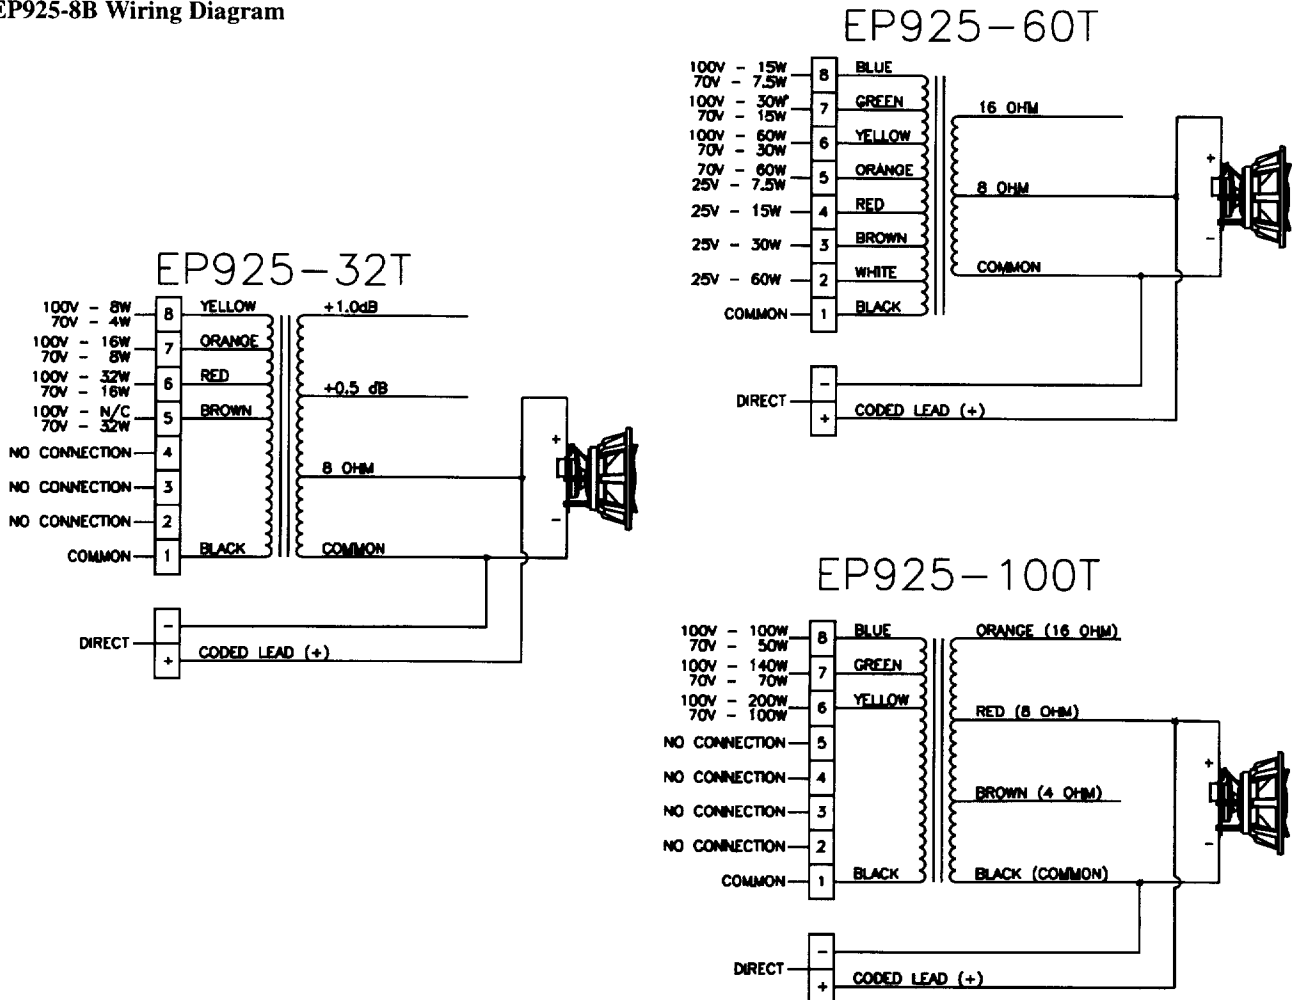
EP925-8B Wiring Diagram

EP925-60T

100V - 15W
70V - 7.5W
8
BLUE

100V - 30W
70V - 15W
7
GREEN

100V - 60W
70V - 30W
6
YELLOW

70V - 60W
25V - 7.5W
5
ORANGE

25V - 15W
4
RED

25V - 30W
3
BROWN

25V - 60W
2
WHITE

COMMON
1
BLACK

16 OHM
8 OHM
COMMON
+
-
DIRECT
-
+
CODED LEAD (+)

EP925-32T

100V - 8W
70V - 4W
8
YELLOW

100V - 16W
70V - 8W
7
ORANGE

100V - 32W
70V - 16W
6
RED

100V - N/C
70V - 32W
5
BROWN

NO CONNECTION
4
NO CONNECTION
3
NO CONNECTION
2
COMMON
1
BLACK

+1.0dB
+0.5 dB
8 OHM
COMMON
+
-
DIRECT
-
+
CODED LEAD (+)

EP925-100T

100V - 100W
70V - 50W
8
BLUE

100V - 140W
70V - 70W
7
GREEN

100V - 200W
70V - 100W
6
YELLOW

NO CONNECTION
5
NO CONNECTION
4
NO CONNECTION
3
NO CONNECTION
2
COMMON
1
BLACK

ORANGE (16 OHM)
RED (8 OHM)
BROWN (4 OHM)
BLACK (COMMON)
+
-
DIRECT
-
+
CODED LEAD (+)